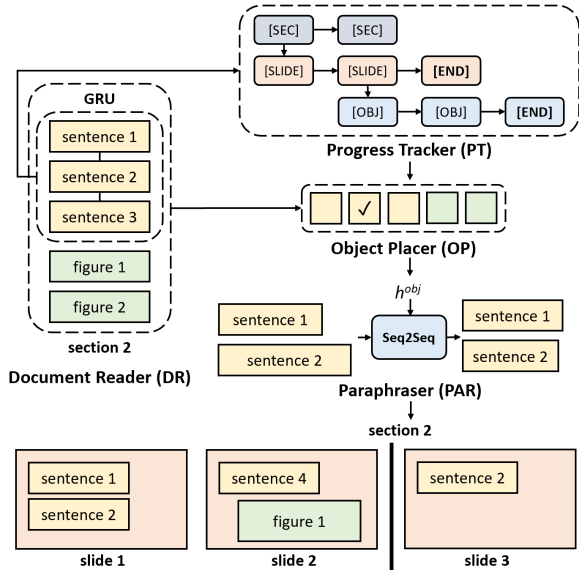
[SEC]
[SEC]
[SLIDE]
[SLIDE]
[END]
[OBJ]
[OBJ]
[END]
Progress Tracker (PT)

GRU
sentence 1
sentence 2
sentence 3
figure 1
figure 2
section 2
Document Reader (DR)

✓
Object Placer (OP)

$h^{obj}$
sentence 1
sentence 2
Seq2Seq
sentence 1
sentence 2
Paraphraser (PAR)

section 2
sentence 1
sentence 2
slide 1
sentence 4
figure 1
slide 2
sentence 2
slide 3